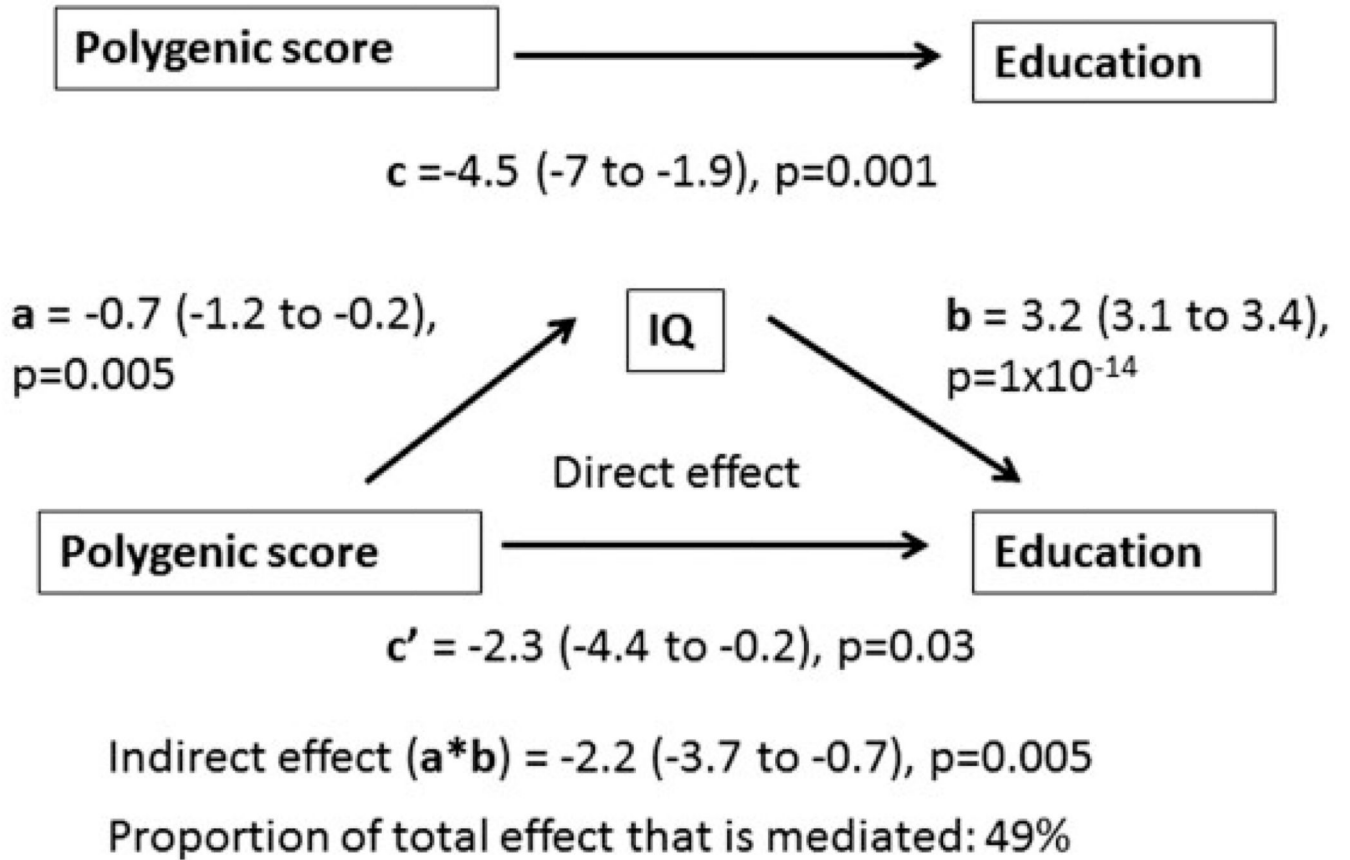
Polygenic score

Education

c =-4.5 (-7 to -1.9), p=0.001

a = -0.7 (-1.2 to -0.2), p=0.005

IQ

b = 3.2 (3.1 to 3.4), p=1x10$^{-14}$

Direct effect

Polygenic score

Education

c' = -2.3 (-4.4 to -0.2), p=0.03

Indirect effect (a*b) = -2.2 (-3.7 to -0.7), p=0.005

Proportion of total effect that is mediated: 49%